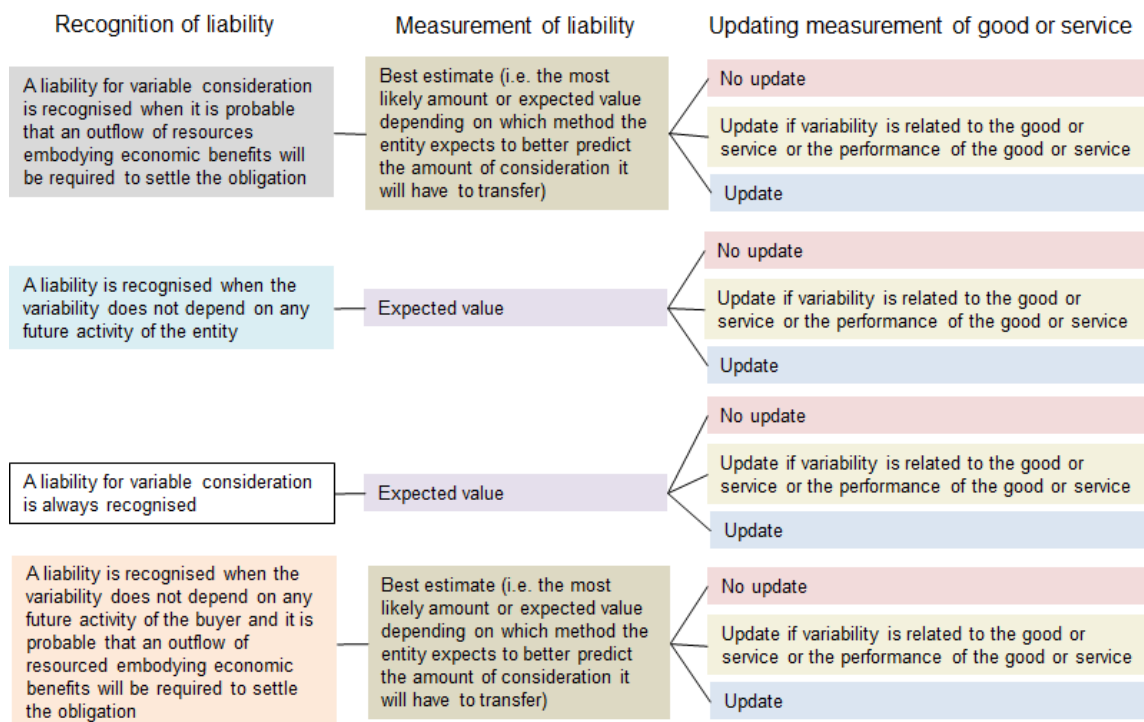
Recognition of liability

Measurement of liability

Updating measurement of good or service

A liability for variable consideration is recognised when it is probable that an outflow of resources embodying economic benefits will be required to settle the obligation

Best estimate (i.e. the most likely amount or expected value depending on which method the entity expects to better predict the amount of consideration it will have to transfer)

No update

Update if variability is related to the good or service or the performance of the good or service

Update

A liability is recognised when the variability does not depend on any future activity of the entity

Expected value

No update

Update if variability is related to the good or service or the performance of the good or service

Update

A liability for variable consideration is always recognised

Expected value

No update

Update if variability is related to the good or service or the performance of the good or service

Update

A liability is recognised when the variability does not depend on any future activity of the buyer and it is probable that an outflow of resourced embodying economic benefits will be required to settle the obligation

Best estimate (i.e. the most likely amount or expected value depending on which method the entity expects to better predict the amount of consideration it will have to transfer)

No update

Update if variability is related to the good or service or the performance of the good or service

Update